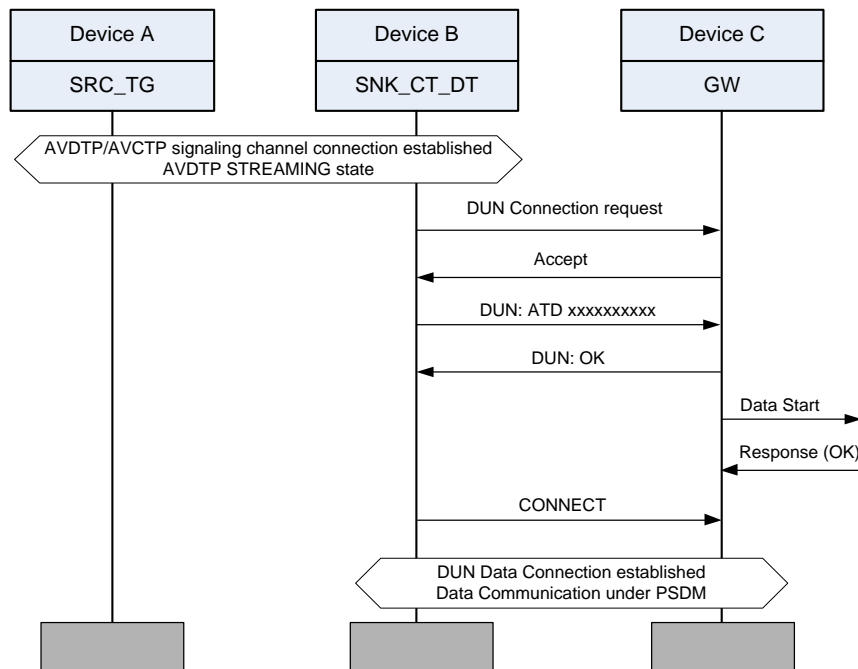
Device A
SRC_TG
Device B
SNK_CT_DT
Device C
GW

AVDTP/AVCTP signaling channel connection established
AVDTP STREAMING state

DUN Connection request
Accept
DUN: ATD xxxxxxxxxx
DUN: OK
Data Start
Response (OK)
CONNECT

DUN Data Connection established
Data Communication under PSDM